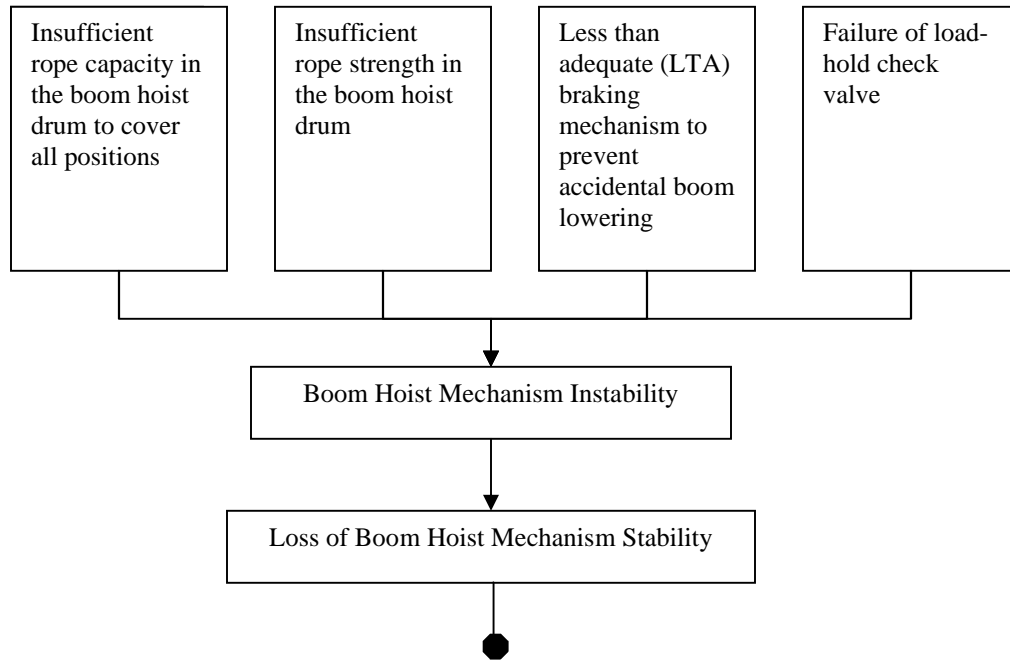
Insufficient rope capacity in the boom hoist drum to cover all positions

Insufficient rope strength in the boom hoist drum

Less than adequate (LTA) braking mechanism to prevent accidental boom lowering

Failure of load-hold check valve

Boom Hoist Mechanism Instability

Loss of Boom Hoist Mechanism Stability